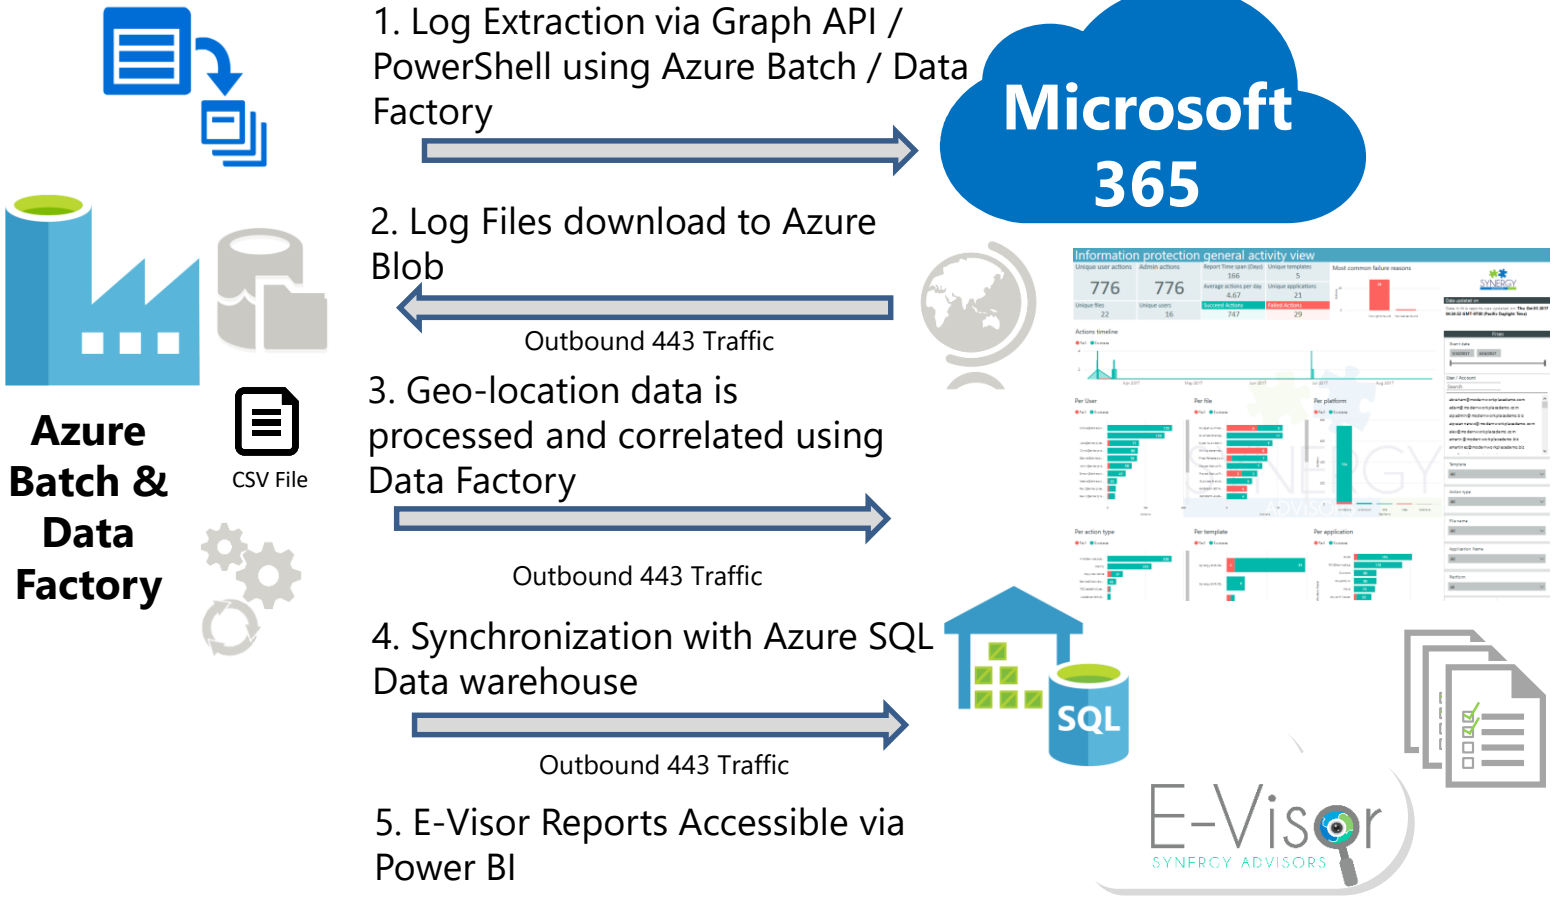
1. Log Extraction via Graph API / PowerShell using Azure Batch / Data Factory

Microsoft 365

2. Log Files download to Azure Blob

Outbound 443 Traffic

3. Geo-location data is processed and correlated using Data Factory

Outbound 443 Traffic

4. Synchronization with Azure SQL Data warehouse

Outbound 443 Traffic

5. E-Visor Reports Accessible via Power BI

Azure Batch & Data Factory

CSV File

SQL

Information protection general activity view

776

776

E-Visor

SYNERGY ADVISORS